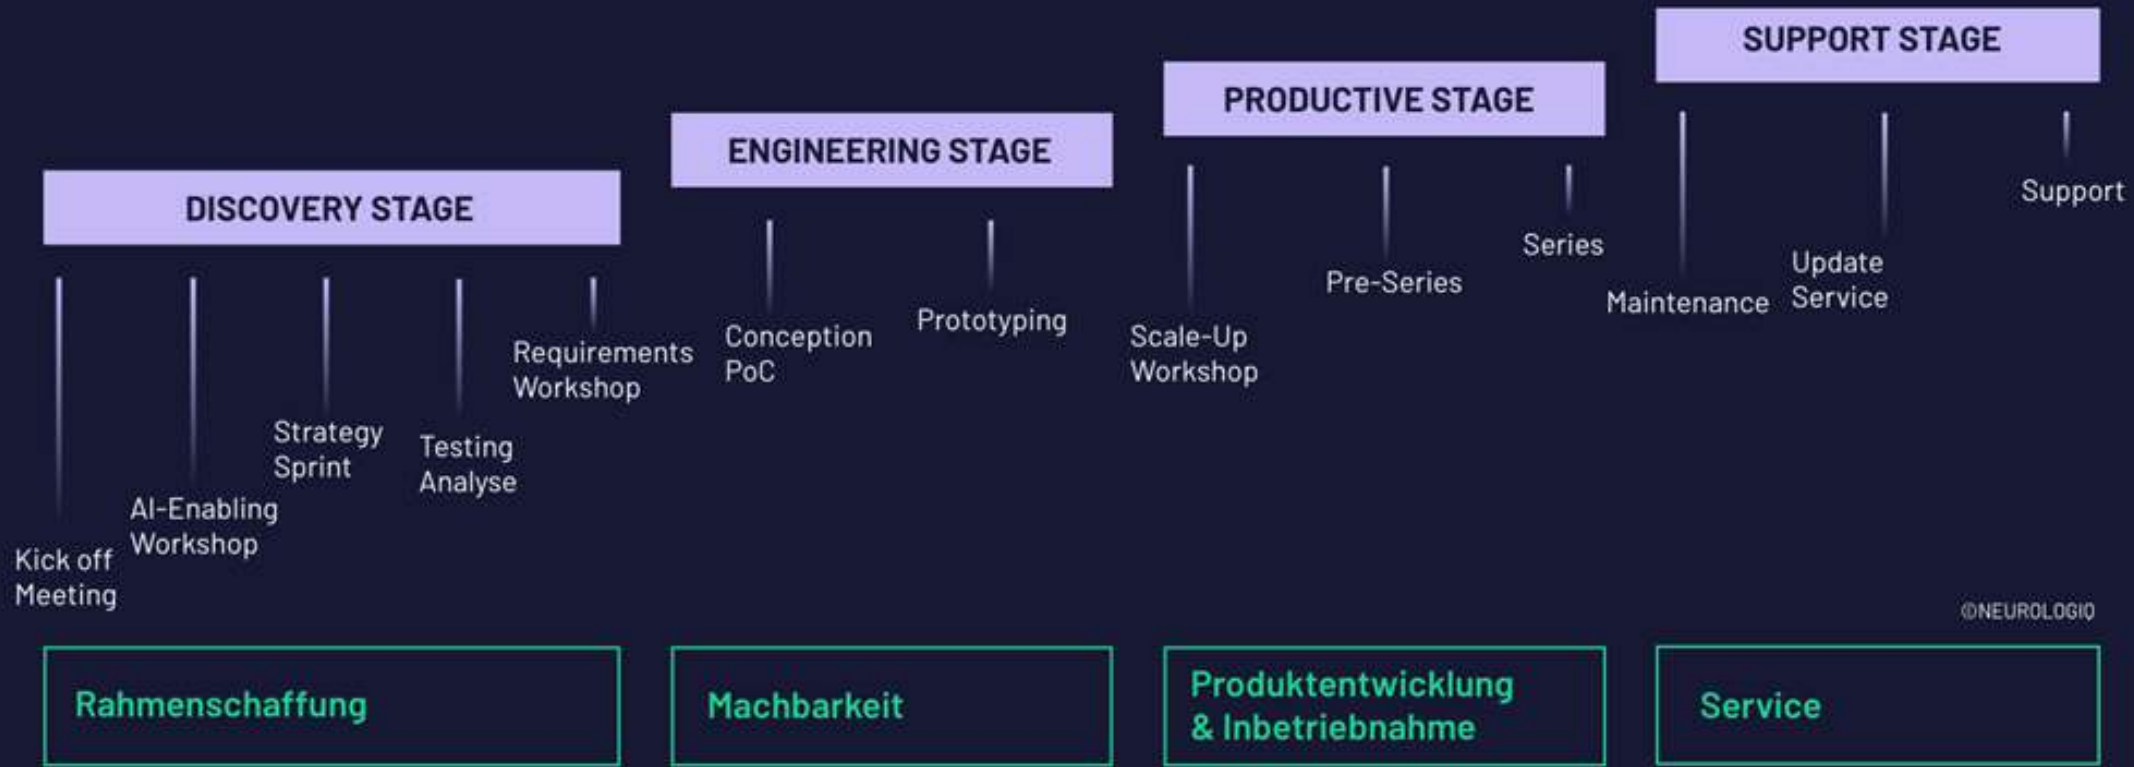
SUPPORT STAGE

PRODUCTIVE STAGE

ENGINEERING STAGE

DISCOVERY STAGE

Kick off Meeting

AI-Enabling Workshop

Strategy Sprint

Testing Analyse

Requirements Workshop

Conception PoC

Prototyping

Scale-Up Workshop

Pre-Series

Series

Maintenance

Update Service

Support

©NEUROLOGIQ

Rahmenschaffung

Machbarkeit

Produktentwicklung & Inbetriebnahme

Service